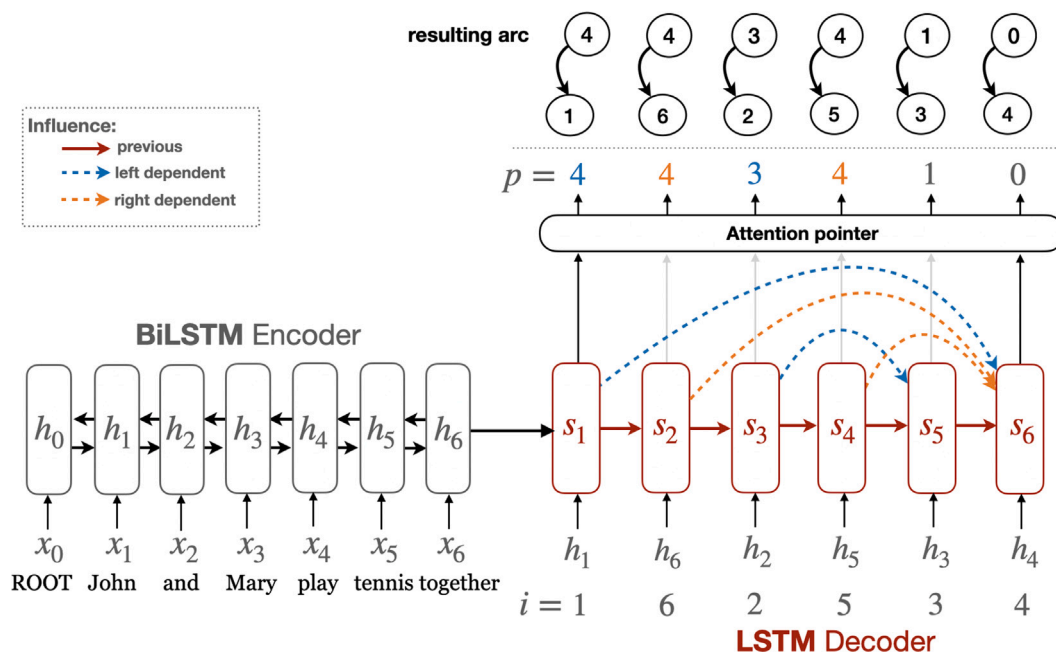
resulting arc

4
1

4
6

3
2

4
5

1
3

0
4

Influence:
previous
left dependent
right dependent

$p =$ 4 4 3 4 1 0

Attention pointer

BiLSTM Encoder

$h_0$ $h_1$ $h_2$ $h_3$ $h_4$ $h_5$ $h_6$

$s_1$ $s_2$ $s_3$ $s_4$ $s_5$ $s_6$

$x_0$ $x_1$ $x_2$ $x_3$ $x_4$ $x_5$ $x_6$

ROOT John and Mary play tennis together

$h_1$ $h_6$ $h_2$ $h_5$ $h_3$ $h_4$

$i =$ 1 6 2 5 3 4

LSTM Decoder